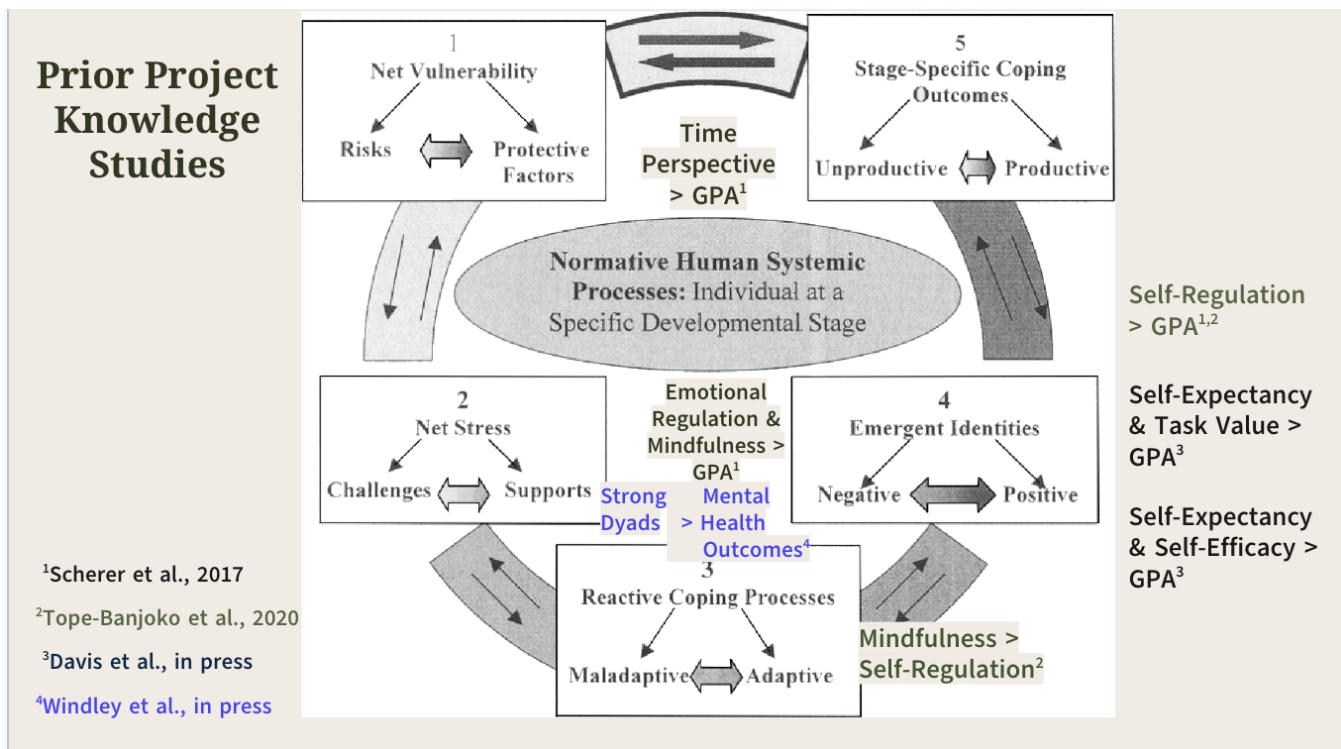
Prior Project Knowledge Studies

1
Net Vulnerability
Risks
Protective Factors

5
Stage-Specific Coping Outcomes
Unproductive
Productive

Time Perspective > GPA$^1$

Normative Human Systemic Processes: Individual at a Specific Developmental Stage

Self-Regulation > GPA$^{1,2}$

2
Net Stress
Challenges
Supports

Emotional Regulation & Mindfulness > GPA$^1$

4
Emergent Identities
Negative
Positive

Self-Expectancy & Task Value > GPA$^3$

Strong Dyads > Mental Health Outcomes$^4$

Self-Expectancy & Self-Efficacy > GPA$^3$

3
Reactive Coping Processes
Maladaptive
Adaptive

Mindfulness > Self-Regulation$^2$

$^1$Scherer et al., 2017
$^2$Tope-Banjoko et al., 2020
$^3$Davis et al., in press
$^4$Windley et al., in press